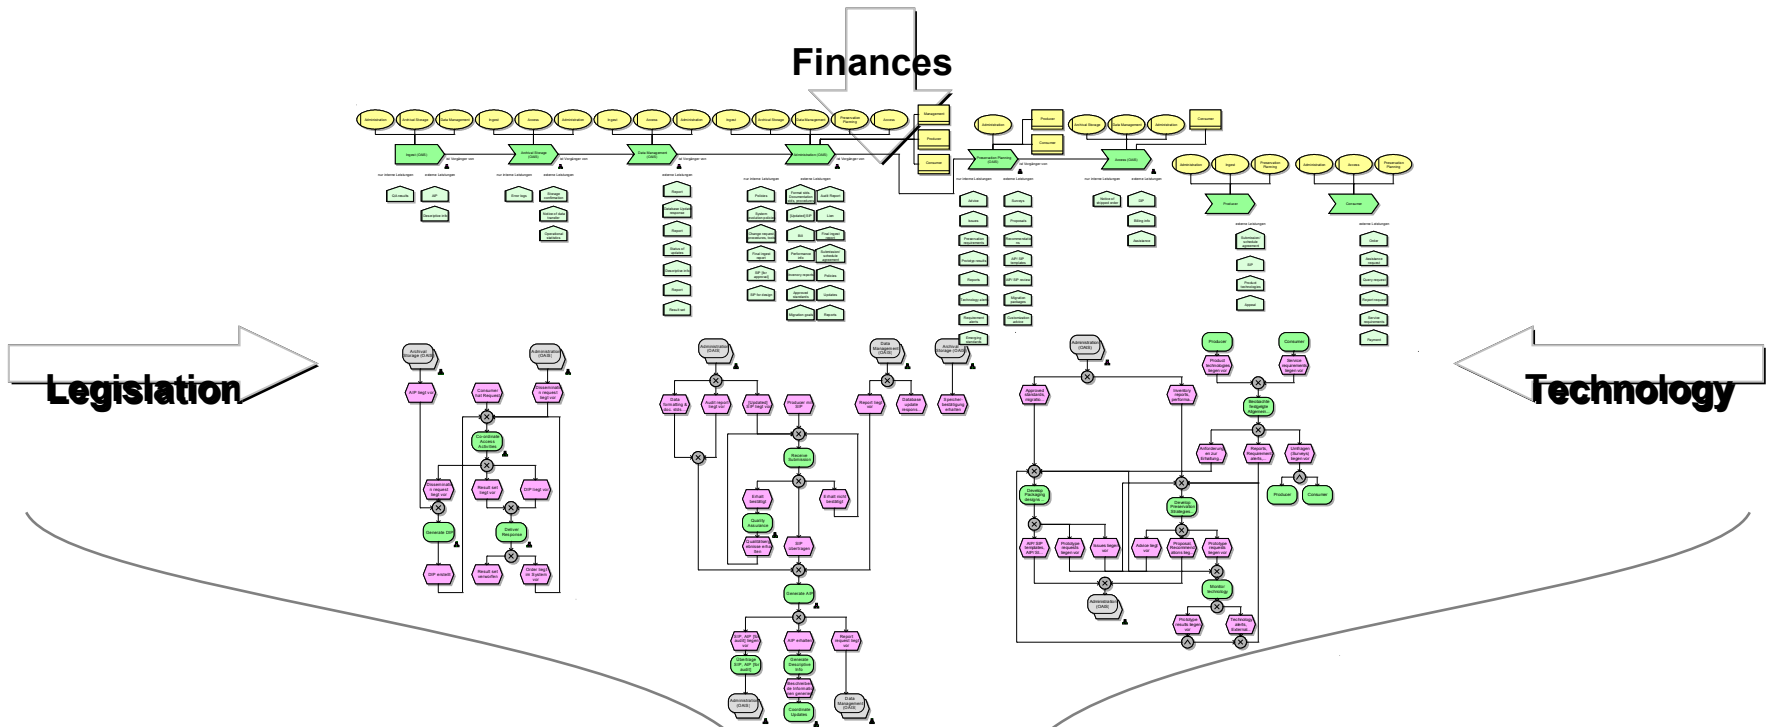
Finances

Legislation

Technology

Administration Archival Storage Data Management Ingest Access Administration Ingest Access Administration Ingest Archival Storage Data Management Preservation Planning Access

Management

Producer

Consumer

Administration Producer Consumer Archival Storage Data Management Administration Consumer

Ingest (OAIS) Archival Storage (OAIS) Data Management (OAIS) Administration (OAIS) Preservation Planning (OAIS) Access (OAIS)

Administration Ingest Preservation Planning Administration Access Preservation Planning

Producer Consumer

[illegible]

Administration (OAIS)

Archival Storage (OAIS)

Administration (OAIS)

Data Management (OAIS)

Archival Storage (OAIS)

Administration (OAIS)

Producer

Consumer

Generate DIP

Generate AIP

Deliver Response

Co-ordinate Access Activities

Receive Submission

Quality Assurance

Monitor technology

Develop Packaging designs

Develop Preservation Strategies

Administration (OAIS)

Producer

Consumer

Coordinate Updates

Data Management (OAIS)